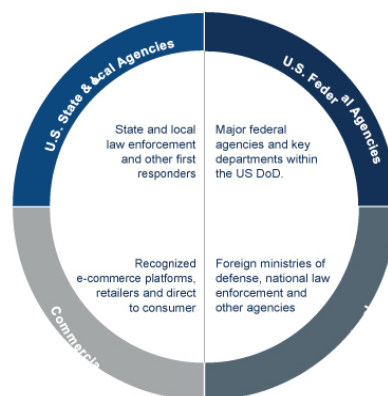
U.S. State & Local Agencies

U.S. Federal Agencies

State and local law enforcement and other first responders

Major federal agencies and key departments within the US DoD.

Recognized e-commerce platforms, retailers and direct to consumer

Foreign ministries of defense, national law enforcement and other agencies

Commerci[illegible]